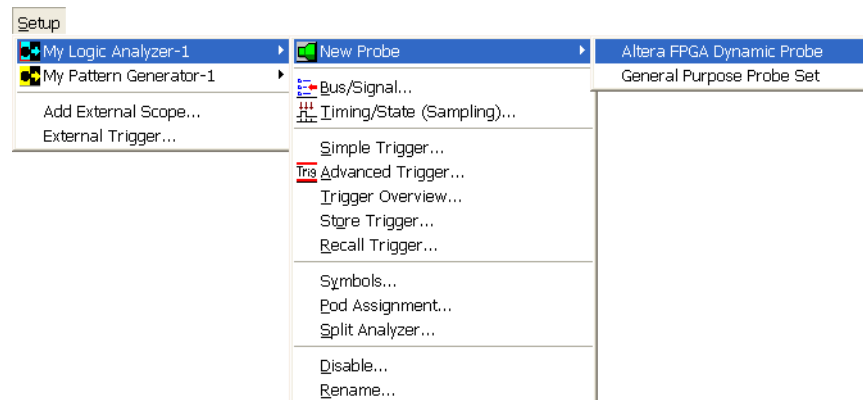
Setup

My Logic Analyzer-1
My Pattern Generator-1
Add External Scope...
External Trigger...

New Probe
Bus/Signal...
Timing/State (Sampling)...
Simple Trigger...
Trig Advanced Trigger...
Trigger Overview...
Store Trigger...
Recall Trigger...
Symbols...
Pod Assignment...
Split Analyzer...
Disable...
Rename...

Altera FPGA Dynamic Probe
General Purpose Probe Set